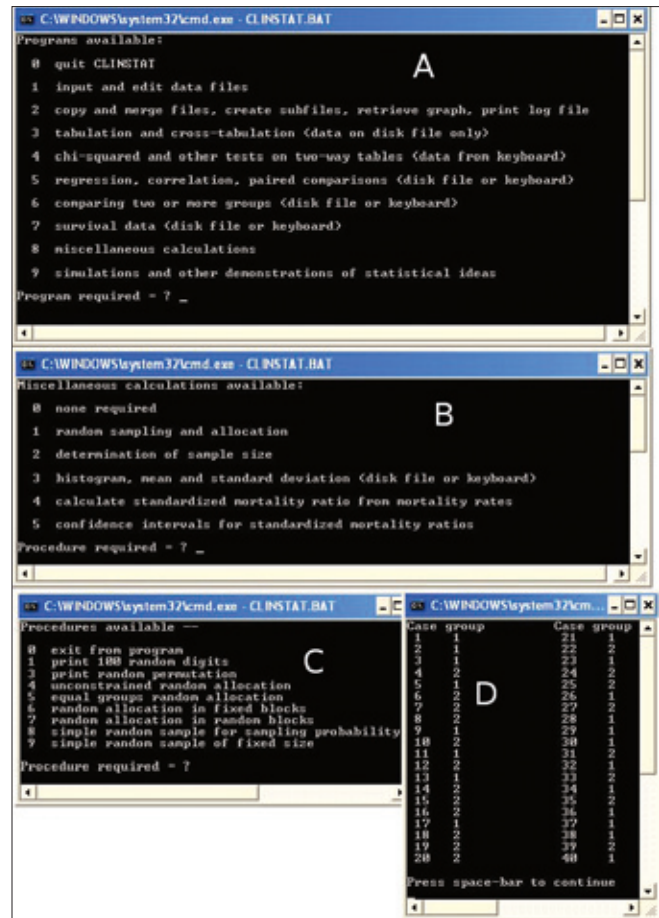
C:\WINDOWS\system32\cmd.exe - CLINSTAT.BAT

Programs available:

0 quit CLINSTAT

1 input and edit data files

2 copy and merge files, create subfiles, retrieve graph, print log file

3 tabulation and cross-tabulation (data on disk file only)

4 chi-squared and other tests on two-way tables (data from keyboard)

5 regression, correlation, paired comparisons (disk file or keyboard)

6 comparing two or more groups (disk file or keyboard)

7 survival data (disk file or keyboard)

8 miscellaneous calculations

9 simulations and other demonstrations of statistical ideas

Program required = ? _

A

C:\WINDOWS\system32\cmd.exe - CLINSTAT.BAT

Miscellaneous calculations available:

0 none required

1 random sampling and allocation

2 determination of sample size

3 histogram, mean and standard deviation (disk file or keyboard)

4 calculate standardized mortality ratio from mortality rates

5 confidence intervals for standardized mortality ratios

Procedure required = ? _

B

C:\WINDOWS\system32\cmd.exe - CLINSTAT.BAT

Procedures available --

0 exit from program
1 print 100 random digits
3 print random permutation
4 unconstrained random allocation
5 equal groups random allocation
6 random allocation in fixed blocks
7 random allocation in random blocks
8 simple random sample for sampling probability
9 simple random sample of fixed size

Procedure required = ?

C

C:\WINDOWS\system32\cm...

D

| Case | group | Case | group |
|---|---|---|---|
| 1 | 1 | 21 | 1 |
| 2 | 1 | 22 | 2 |
| 3 | 1 | 23 | 1 |
| 4 | 2 | 24 | 2 |
| 5 | 1 | 25 | 2 |
| 6 | 2 | 26 | 1 |
| 7 | 2 | 27 | 2 |
| 8 | 2 | 28 | 1 |
| 9 | 1 | 29 | 1 |
| 10 | 2 | 30 | 1 |
| 11 | 1 | 31 | 2 |
| 12 | 2 | 32 | 1 |
| 13 | 1 | 33 | 2 |
| 14 | 2 | 34 | 1 |
| 15 | 2 | 35 | 2 |
| 16 | 2 | 36 | 1 |
| 17 | 1 | 37 | 1 |
| 18 | 2 | 38 | 1 |
| 19 | 2 | 39 | 2 |
| 20 | 2 | 40 | 1 |

Press space-bar to continue